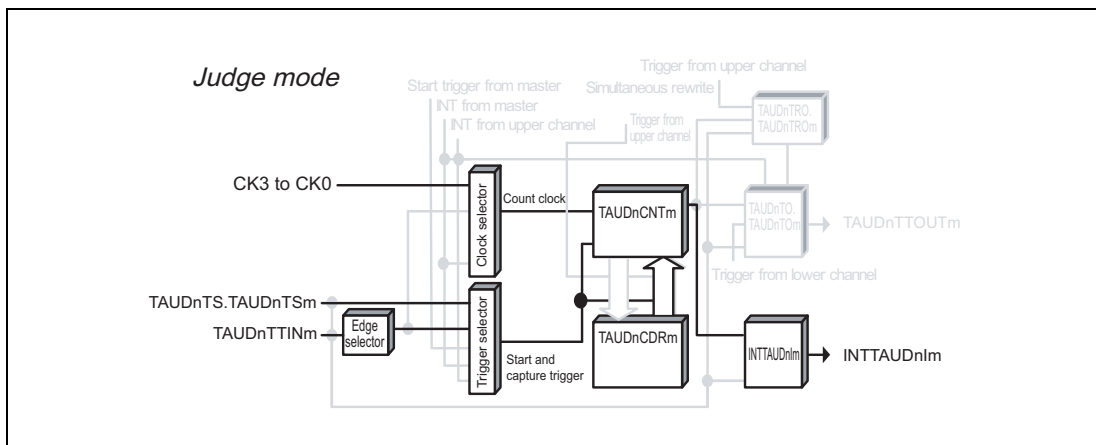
Judge mode

Start trigger from master
INT from master
INT from upper channel
Trigger from upper channel
Simultaneous rewrite
TAUDnTRO. TAUDnTROm
Trigger from upper channel

CK3 to CK0
Clock selector
Count clock
TAUDnCNTm
TAUDnTO. TAUDnTOm
TAUDnTTOUTm
Trigger from lower channel

TAUDnTS.TAUDnTSm
TAUDnTTINm
Edge selector
Trigger selector
Start and capture trigger
TAUDnCDRm
INTTAUDnIm
INTTAUDnIm